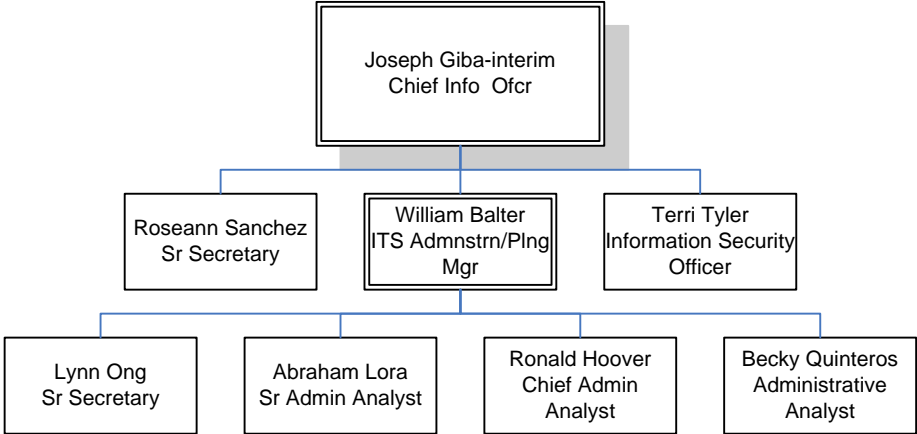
Joseph Giba-interim
Chief Info Ofcr

Roseann Sanchez
Sr Secretary

William Balter
ITS Admnstrn/Plng
Mgr

Terri Tyler
Information Security
Officer

Lynn Ong
Sr Secretary

Abraham Lora
Sr Admin Analyst

Ronald Hoover
Chief Admin
Analyst

Becky Quinteros
Administrative
Analyst